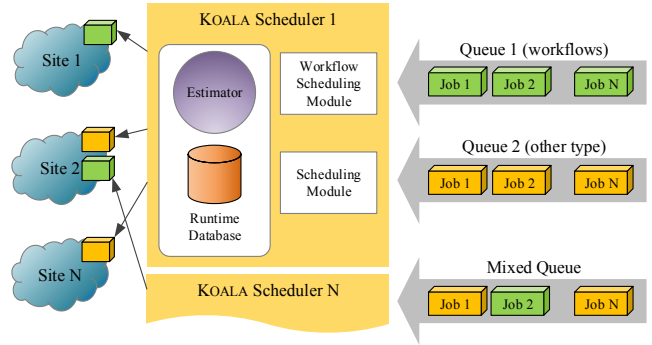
Site 1

Site 2

Site N

KOALA Scheduler 1

Estimator

Runtime Database

Workflow Scheduling Module

Scheduling Module

KOALA Scheduler N

Queue 1 (workflows)

Job 1 Job 2 Job N

Queue 2 (other type)

Job 1 Job 2 Job N

Mixed Queue

Job 1 Job 2 Job N